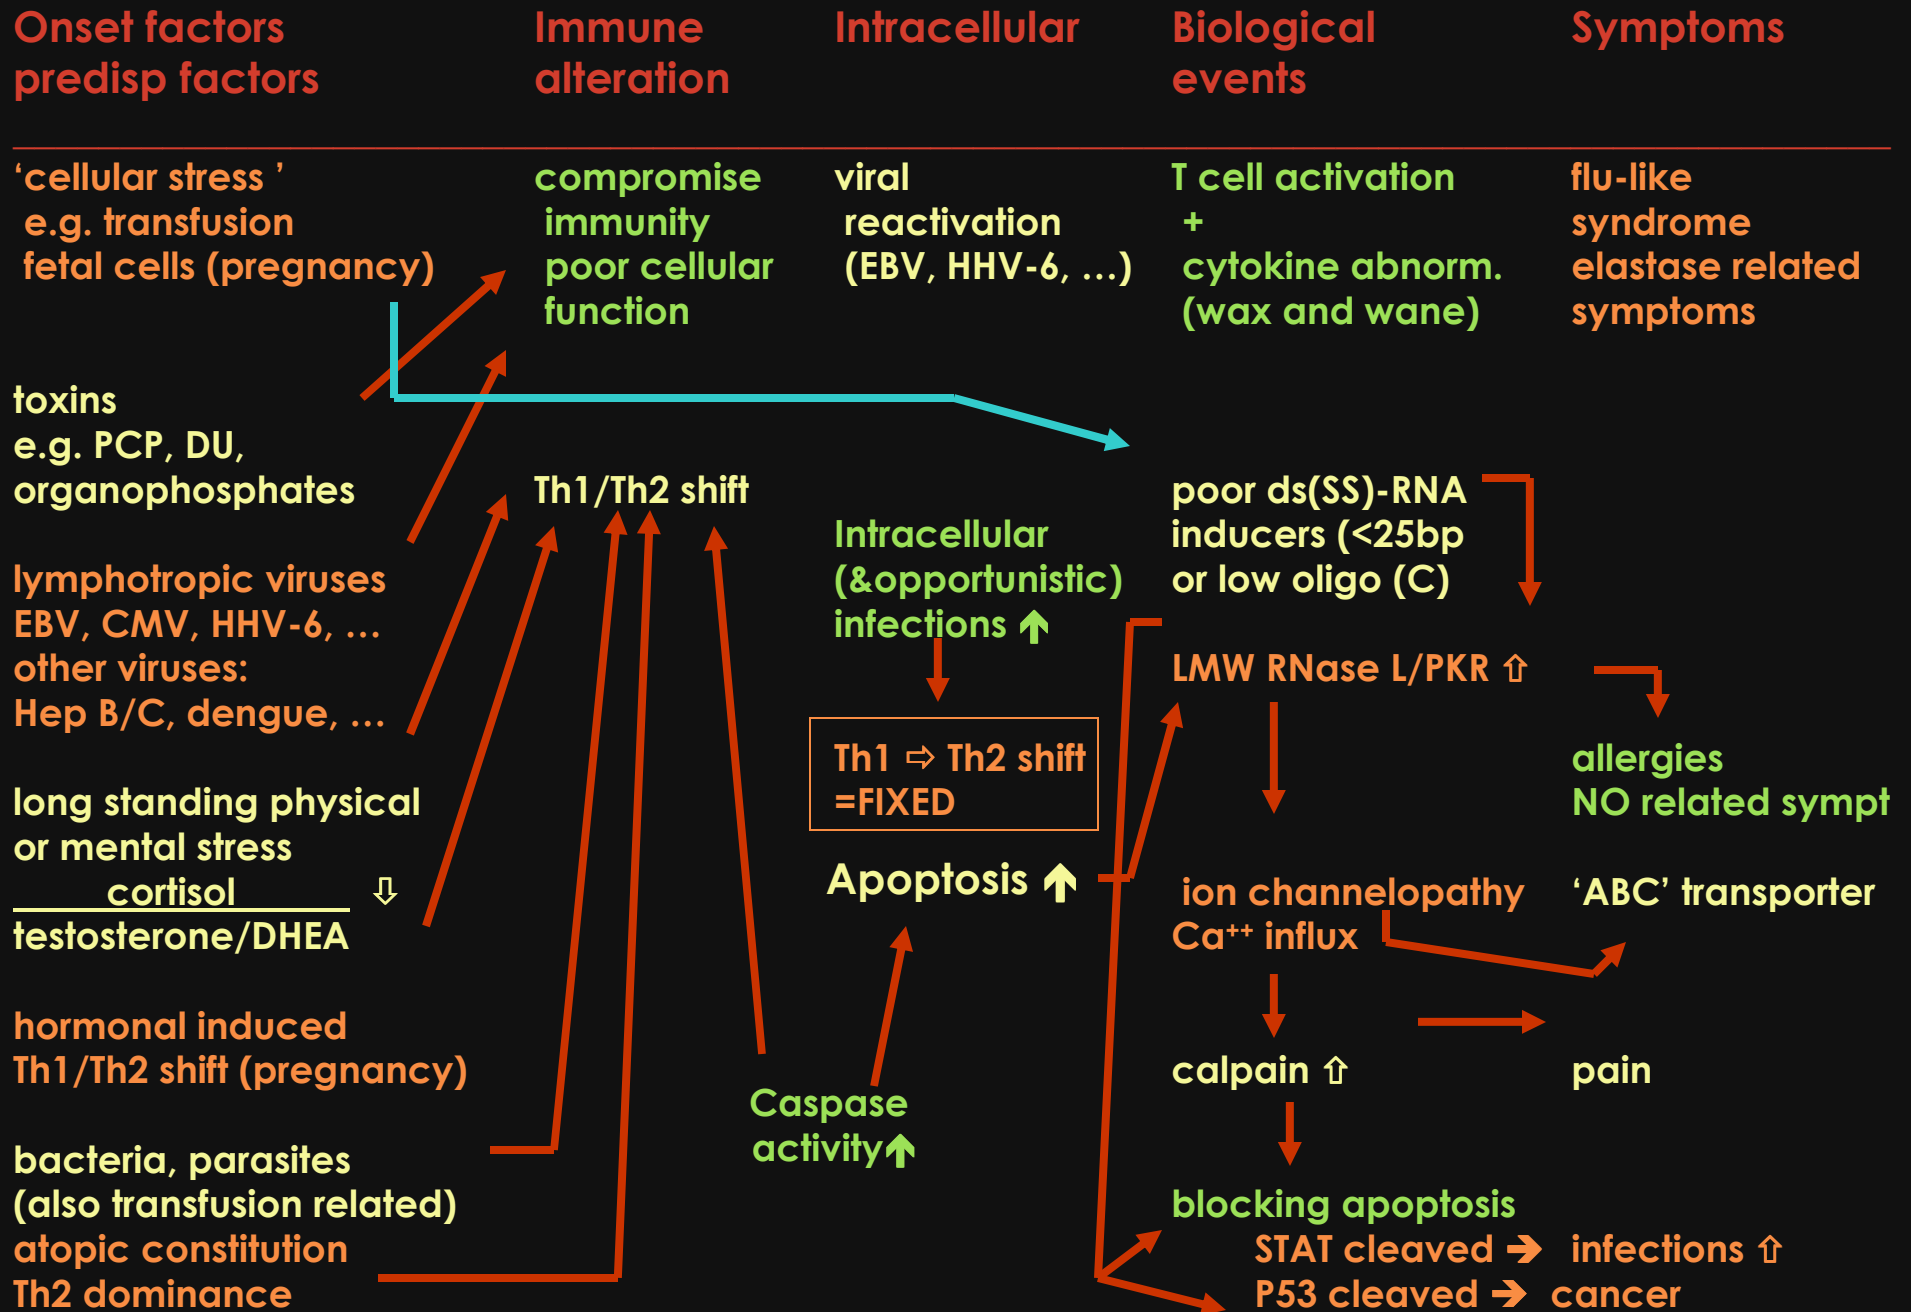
Onset factors predisp factors

Immune alteration

Intracellular

Biological events

Symptoms

'cellular stress '
e.g. transfusion
fetal cells (pregnancy)

compromise immunity
poor cellular function

viral reactivation
(EBV, HHV-6, ...)

T cell activation
+
cytokine abnorm.
(wax and wane)

flu-like syndrome
elastase related symptoms

toxins
e.g. PCP, DU,
organophosphates

Th1/Th2 shift

poor ds(SS)-RNA inducers (<25bp or low oligo (C)

Intracellular (&opportunistic) infections ↑

lymphotropic viruses
EBV, CMV, HHV-6, ...
other viruses:
Hep B/C, dengue, ...

LMW RNase L/PKR ⇧

Th1 ⇨ Th2 shift
=FIXED

allergies
NO related sympt

long standing physical or mental stress
$\frac{\text{cortisol}}{\text{testosterone/DHEA}}$ ⇩

Apoptosis ↑

ion channelopathy
Ca⁺⁺ influx

'ABC' transporter

hormonal induced
Th1/Th2 shift (pregnancy)

calpain ⇧

pain

Caspase activity↑

bacteria, parasites
(also transfusion related)
atopic constitution
Th2 dominance

blocking apoptosis
STAT cleaved ➔
P53 cleaved ➔

infections ⇧
cancer